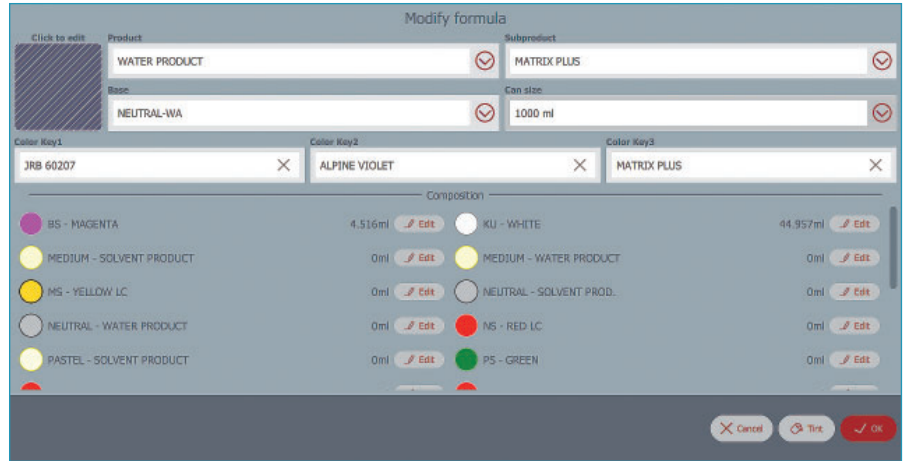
Modify formula

Click to edit

Product
WATER PRODUCT

Subproduct
MATRIX PLUS

Base
NEUTRAL-WA

Can size
1000 ml

Color Key1
JRB 60207

Color Key2
ALPINE VIOLET

Color Key3
MATRIX PLUS

Composition

BS - MAGENTA 4.516ml Edit
KU - WHITE 44.957ml Edit
MEDIUM - SOLVENT PRODUCT 0ml Edit
MEDIUM - WATER PRODUCT 0ml Edit
MS - YELLOW LC 0ml Edit
NEUTRAL - SOLVENT PROD. 0ml Edit
NEUTRAL - WATER PRODUCT 0ml Edit
NS - RED LC 0ml Edit
PASTEL - SOLVENT PRODUCT 0ml Edit
PS - GREEN 0ml Edit

Cancel
Tint
OK